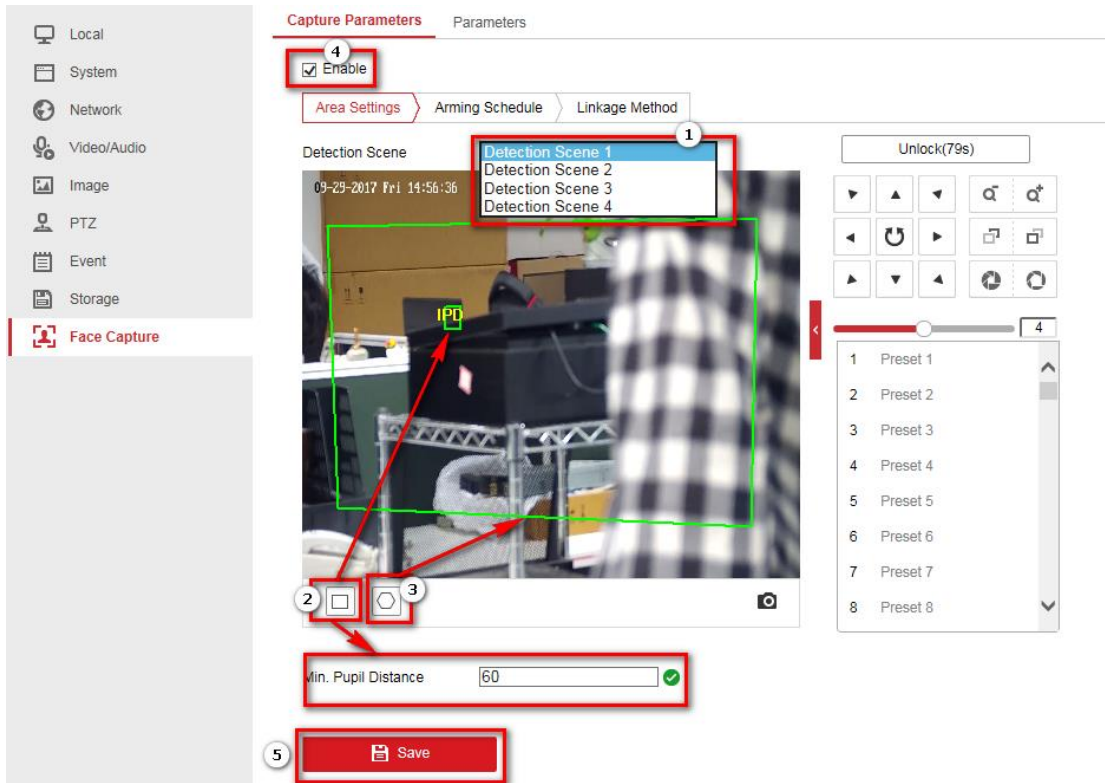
Local
System
Network
Video/Audio
Image
PTZ
Event
Storage
Face Capture

Capture Parameters
Parameters

4
Enable

Area Settings
Arming Schedule
Linkage Method

Detection Scene
1
Detection Scene 1
Detection Scene 2
Detection Scene 3
Detection Scene 4

09-29-2017 Fri 14:56:36

IPD

Unlock(79s)

4

| 1 | Preset 1 |
|---|---|
| 2 | Preset 2 |
| 3 | Preset 3 |
| 4 | Preset 4 |
| 5 | Preset 5 |
| 6 | Preset 6 |
| 7 | Preset 7 |
| 8 | Preset 8 |

2
3

Min. Pupil Distance 60

5
Save